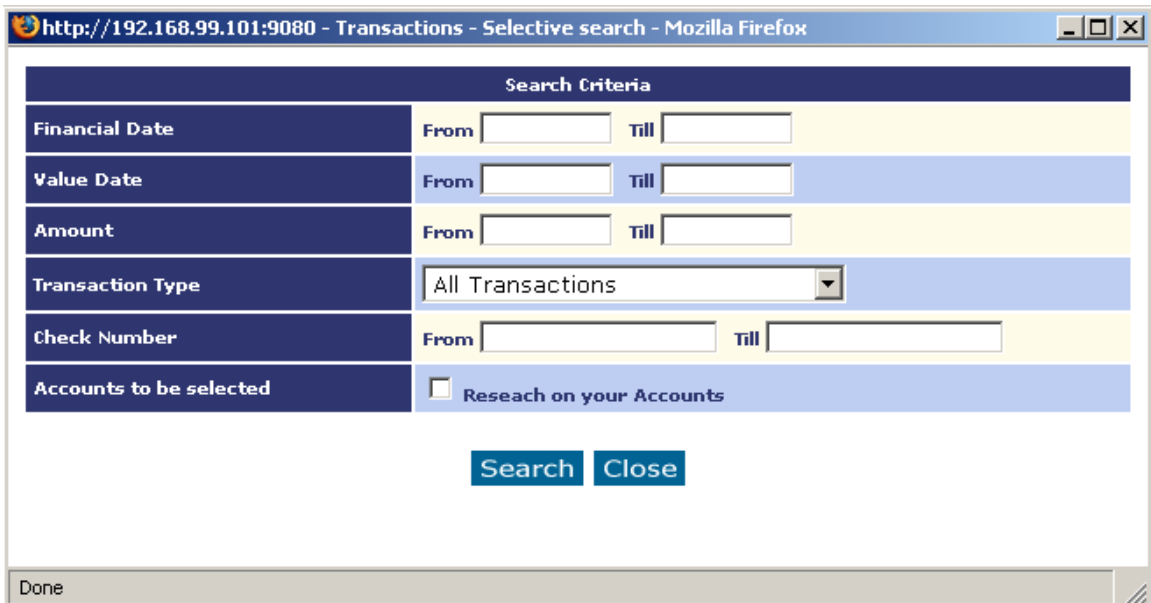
http://192.168.99.101:9080 - Transactions - Selective search - Mozilla Firefox

| Search Criteria | |
|---|---|
| Financial Date | From Till |
| Value Date | From Till |
| Amount | From Till |
| Transaction Type | All Transactions |
| Check Number | From Till |
| Accounts to be selected | Reseach on your Accounts |

Search Close

Done